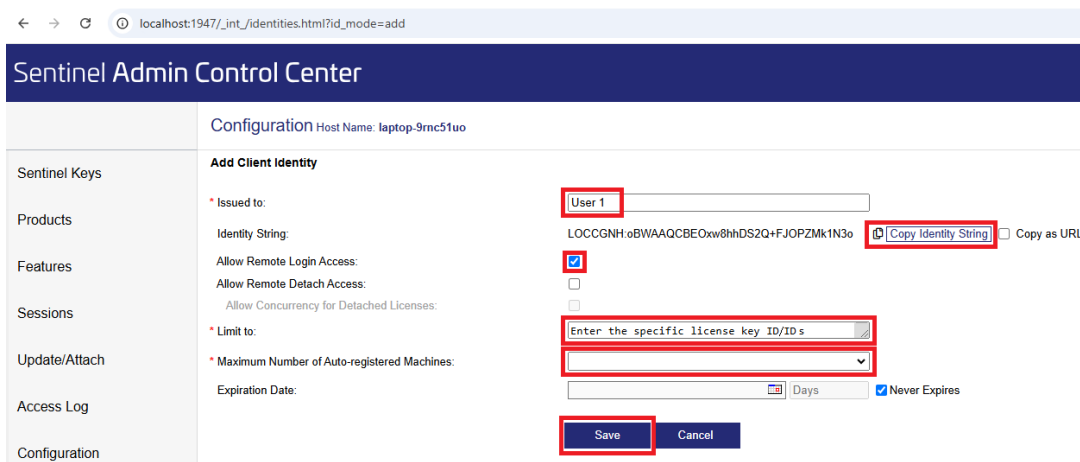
localhost:1947/_int_/identities.html?id_mode=add

Sentinel Admin Control Center

Configuration Host Name: laptop-9rnc51uo

Sentinel Keys

Products

Features

Sessions

Update/Attach

Access Log

Configuration

Add Client Identity

* Issued to: User 1

Identity String: LOCCGNH:oBWAAQCBEOxw8hhDS2Q+FJOPZMk1N3o Copy Identity String Copy as URL

Allow Remote Login Access:

Allow Remote Detach Access:

Allow Concurrency for Detached Licenses:

* Limit to: Enter the specific license key ID/IDs

* Maximum Number of Auto-registered Machines:

Expiration Date: Days Never Expires

Save Cancel